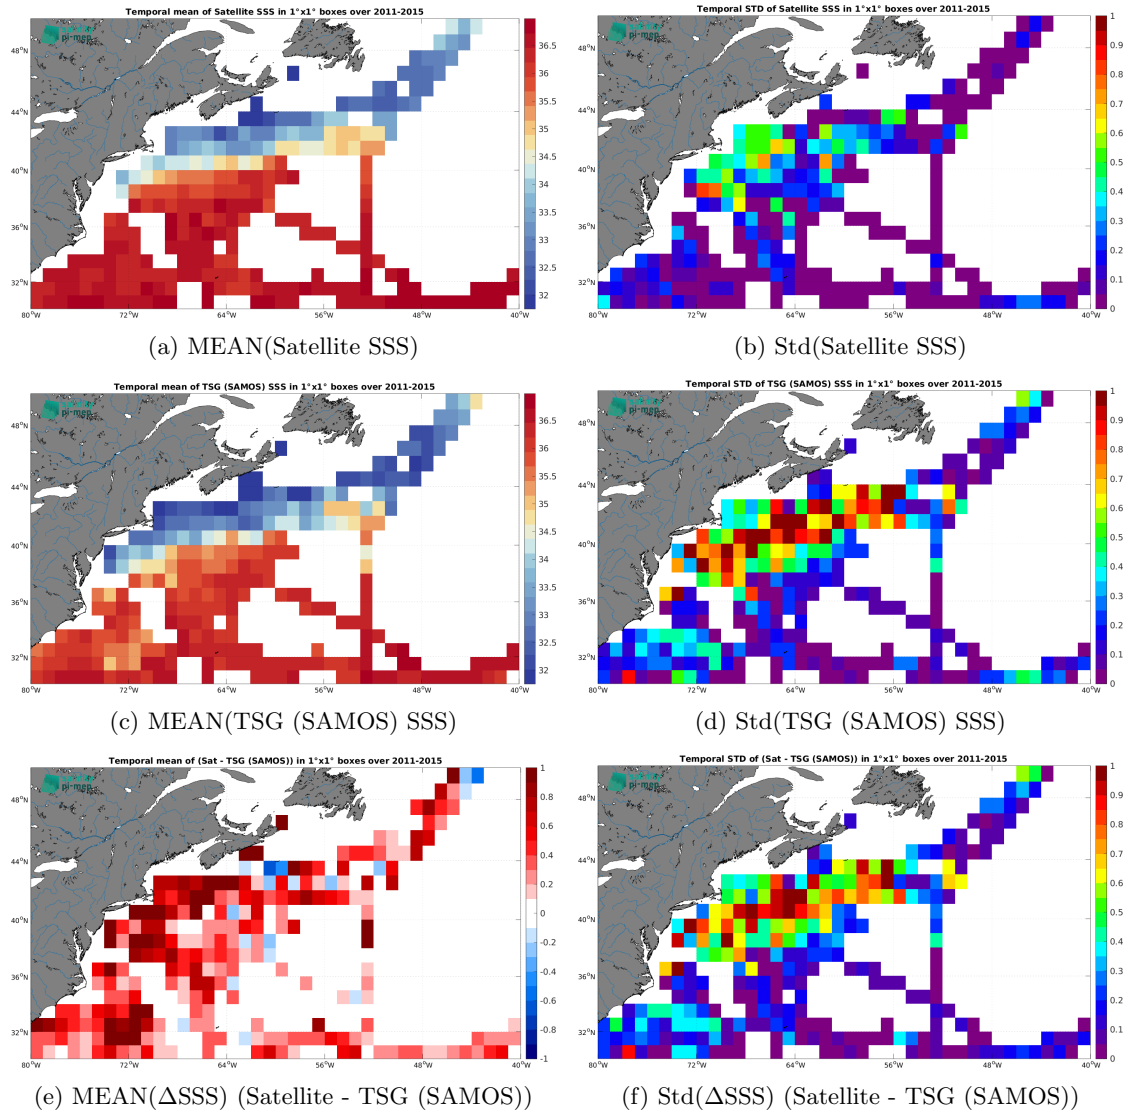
Temporal mean of Satellite SSS in 1°x1° boxes over 2011-2015

pi-mep

48°N
44°N
40°N
36°N
32°N
80°W 72°W 64°W 56°W 48°W 40°W

36.5
36
35.5
35
34.5
34
33.5
33
32.5
32

(a) MEAN(Satellite SSS)

Temporal STD of Satellite SSS in 1°x1° boxes over 2011-2015

48°N
44°N
40°N
36°N
32°N
80°W 72°W 64°W 56°W 48°W 40°W

1
0.9
0.8
0.7
0.6
0.5
0.4
0.3
0.2
0.1
0

(b) Std(Satellite SSS)

Temporal mean of TSG (SAMOS) SSS in 1°x1° boxes over 2011-2015

pi-mep

48°N
44°N
40°N
36°N
32°N
80°W 72°W 64°W 56°W 48°W 40°W

36.5
36
35.5
35
34.5
34
33.5
33
32.5
32

(c) MEAN(TSG (SAMOS) SSS)

Temporal STD of TSG (SAMOS) SSS in 1°x1° boxes over 2011-2015

pi-mep

48°N
44°N
40°N
36°N
32°N
80°W 72°W 64°W 56°W 48°W 40°W

1
0.9
0.8
0.7
0.6
0.5
0.4
0.3
0.2
0.1
0

(d) Std(TSG (SAMOS) SSS)

Temporal mean of (Sat - TSG (SAMOS)) in 1°x1° boxes over 2011-2015

pi-mep

48°N
44°N
40°N
36°N
32°N
80°W 72°W 64°W 56°W 48°W 40°W

1
0.8
0.6
0.4
0.2
0
-0.2
-0.4
-0.6
-0.8
-1

(e) MEAN($\Delta$SSS) (Satellite - TSG (SAMOS))

Temporal STD of (Sat - TSG (SAMOS)) in 1°x1° boxes over 2011-2015

pi-mep

48°N
44°N
40°N
36°N
32°N
80°W 72°W 64°W 56°W 48°W 40°W

1
0.9
0.8
0.7
0.6
0.5
0.4
0.3
0.2
0.1
0

(f) Std($\Delta$SSS) (Satellite - TSG (SAMOS))